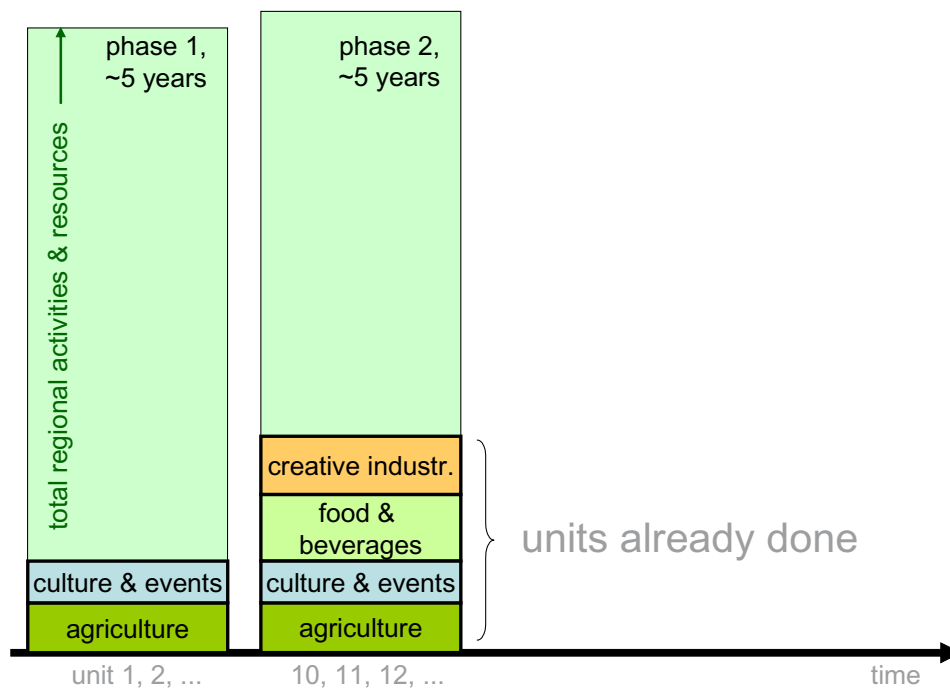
phase 1, ~5 years

total regional activities & resources

culture & events

agriculture

phase 2, ~5 years

creative industr.

food & beverages

culture & events

agriculture

units already done

unit 1, 2, ...

10, 11, 12, ...

time